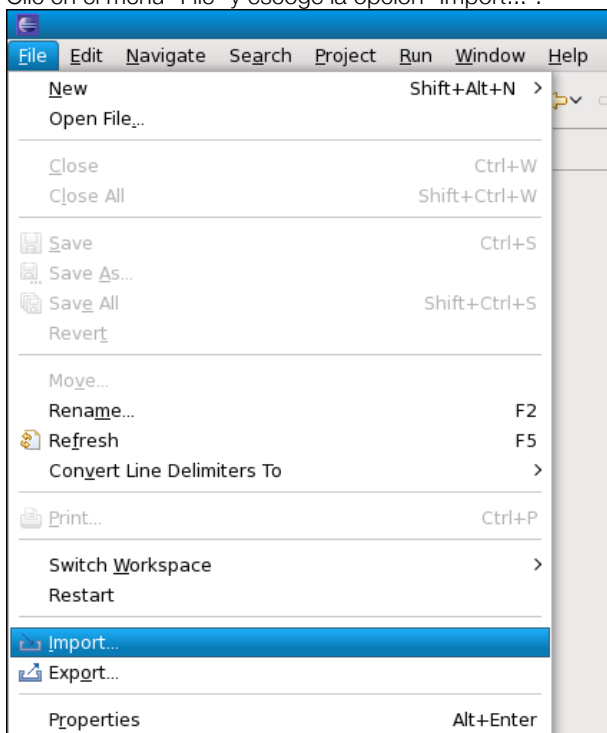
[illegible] en el menú "File" y escoge la opción "Import...".

File Edit Navigate Search Project Run Window Help

New Shift+Alt+N >
Open File...

Close Ctrl+W
Close All Shift+Ctrl+W

Save Ctrl+S
Save As...
Save All Shift+Ctrl+S
Revert

Move...
Rename... F2
Refresh F5
Convert Line Delimiters To >

Print... Ctrl+P

Switch Workspace >
Restart

Import...
Export...

Properties Alt+Enter